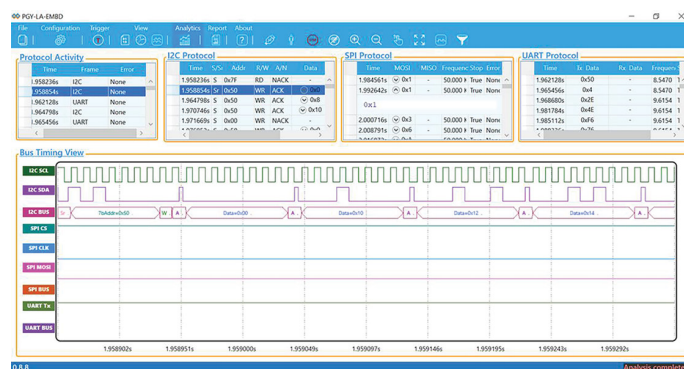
PGY-LA-EMBD

File Configuration Trigger View Analytics Report About

Protocol Activity

| Time | Frame | Error |
|---|---|---|
| 1.958236s | I2C | None |
| 1.958854s | I2C | None |
| 1.96218s | UART | None |
| 1.964798s | I2C | None |
| 1.965456s | UART | None |

I2C Protocol

| Time | S/Sr | Addr | R/W | A/N | Data |
|---|---|---|---|---|---|
| 1.958236s | S | 0x7F | RD | NACK | - |
| 1.958854s | Sr | 0x50 | WR | ACK | 0x0 |
| 1.964798s | S | 0x50 | WR | ACK | 0x8 |
| 1.967746s | S | 0x50 | WR | ACK | 0x10 |
| 1.971669s | S | 0x00 | WR | NACK | - |

SPI Protocol

| Time | MOSI | MISO | Frequency | Stop | Error |
|---|---|---|---|---|---|
| 1.984561s | 0x1 | | 50.000 k | True | None |
| 1.992642s | 0x1 | | 50.000 k | True | None |
| | 0x1 | | | | |
| 2.000716s | 0x3 | | 50.000 k | True | None |
| 2.008791s | 0x6 | | 50.000 k | True | None |

UART Protocol

| Time | Tx Data | Rx Data | Frequency |
|---|---|---|---|
| 1.962128s | 0x50 | - | 8.5470 |
| 1.965456s | 0x4 | - | 8.5470 |
| 1.968680s | 0x2E | - | 9.6154 |
| 1.981784s | 0x4E | - | 9.6154 |
| 1.985112s | 0x76 | - | 8.5470 |

Bus Timing View

I2C SCL
I2C SDA
I2C BUS
SPI CS
SPI CLK
SPI MOSI
SPI BUS
UART Tx
UART BUS

Sr 7bAddr=0x50 W A Data=0x00 A Data=0x10 A Data=0x12 A Data=0x14 A

1.958902s 1.958951s 1.959000s 1.959049s 1.959097s 1.959146s 1.959195s 1.959243s 1.959292s

0.8.8

Analysis complete